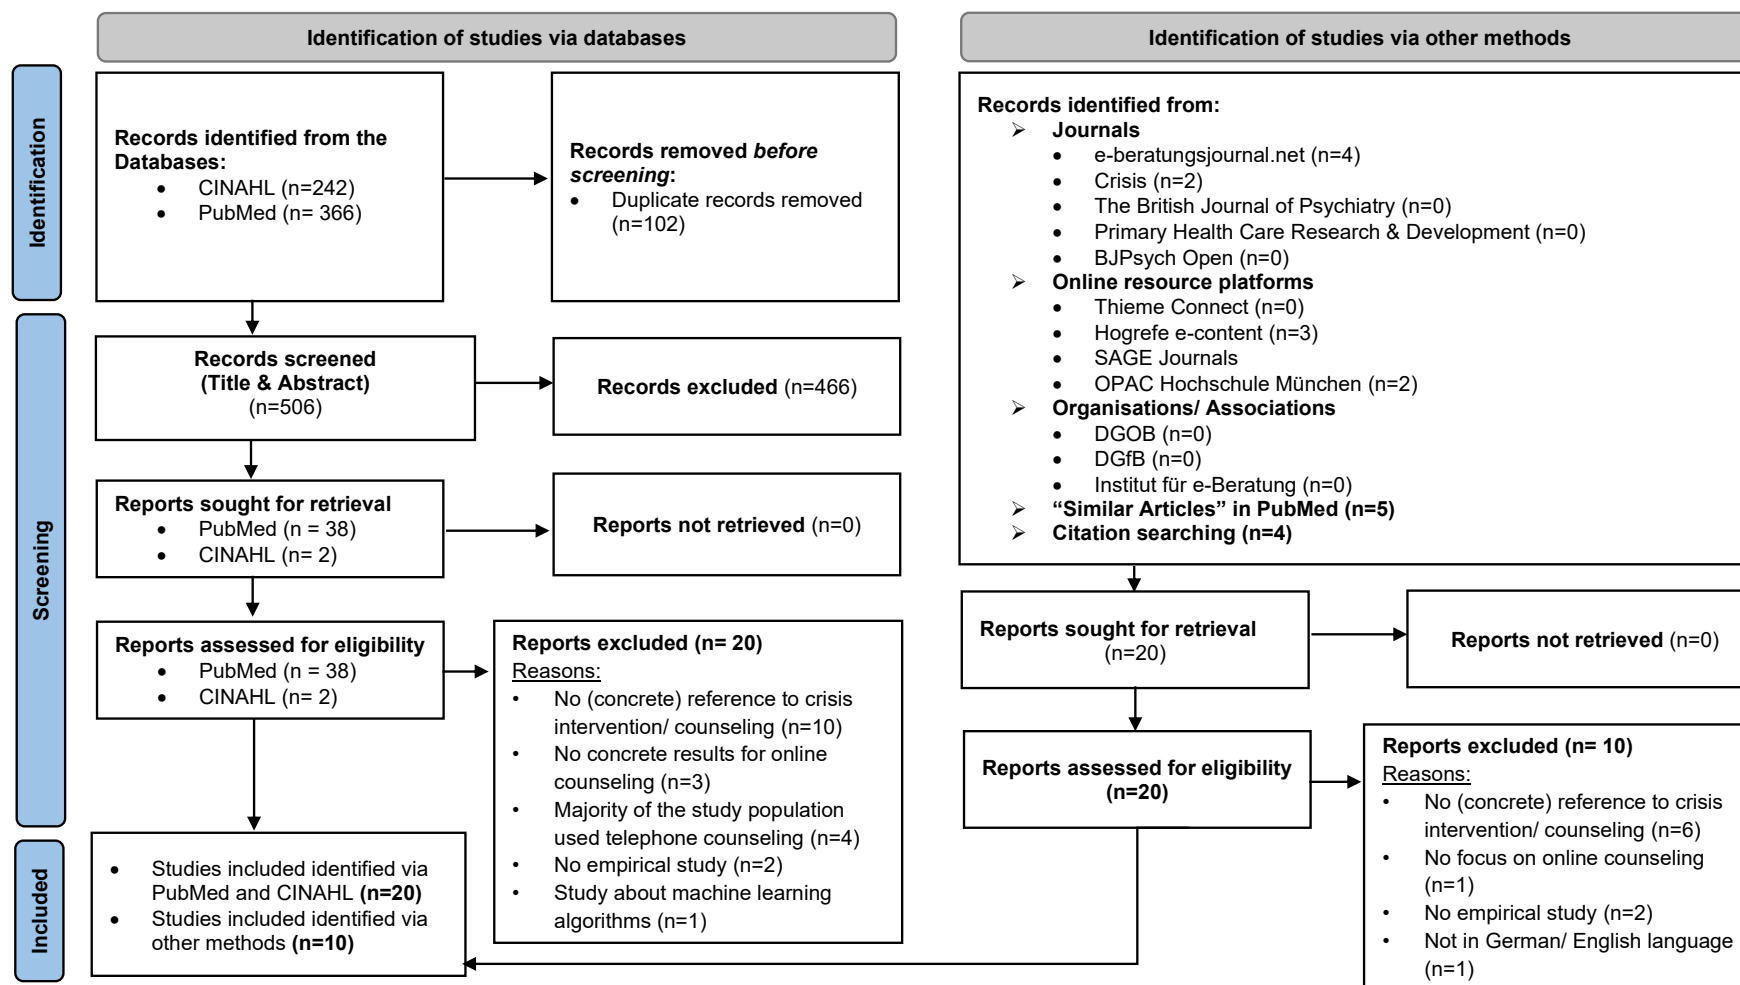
Identification of studies via databases

Identification of studies via other methods

Identification

Records identified from the Databases:
- CINAHL (n=242)
- PubMed (n= 366)

Records removed *before screening*:
- Duplicate records removed (n=102)

Records identified from:
➢ Journals
- e-beratungsjournal.net (n=4)
- Crisis (n=2)
- The British Journal of Psychiatry (n=0)
- Primary Health Care Research & Development (n=0)
- BJPsych Open (n=0)

➢ Online resource platforms
- Thieme Connect (n=0)
- Hogrefe e-content (n=3)
- SAGE Journals
- OPAC Hochschule München (n=2)

➢ Organisations/ Associations
- DGOB (n=0)
- DGfB (n=0)
- Institut für e-Beratung (n=0)

➢ "Similar Articles" in PubMed (n=5)
➢ Citation searching (n=4)

Screening

Records screened (Title & Abstract) (n=506)

Records excluded (n=466)

Reports sought for retrieval
- PubMed (n = 38)
- CINAHL (n= 2)

Reports not retrieved (n=0)

Reports assessed for eligibility
- PubMed (n = 38)
- CINAHL (n= 2)

Reports excluded (n= 20)
Reasons:
- No (concrete) reference to crisis intervention/ counseling (n=10)
- No concrete results for online counseling (n=3)
- Majority of the study population used telephone counseling (n=4)
- No empirical study (n=2)
- Study about machine learning algorithms (n=1)

Reports sought for retrieval (n=20)

Reports not retrieved (n=0)

Reports assessed for eligibility (n=20)

Reports excluded (n= 10)
Reasons:
- No (concrete) reference to crisis intervention/ counseling (n=6)
- No focus on online counseling (n=1)
- No empirical study (n=2)
- Not in German/ English language (n=1)

Included

- Studies included identified via PubMed and CINAHL **(n=20)**
- Studies included identified via other methods **(n=10)**